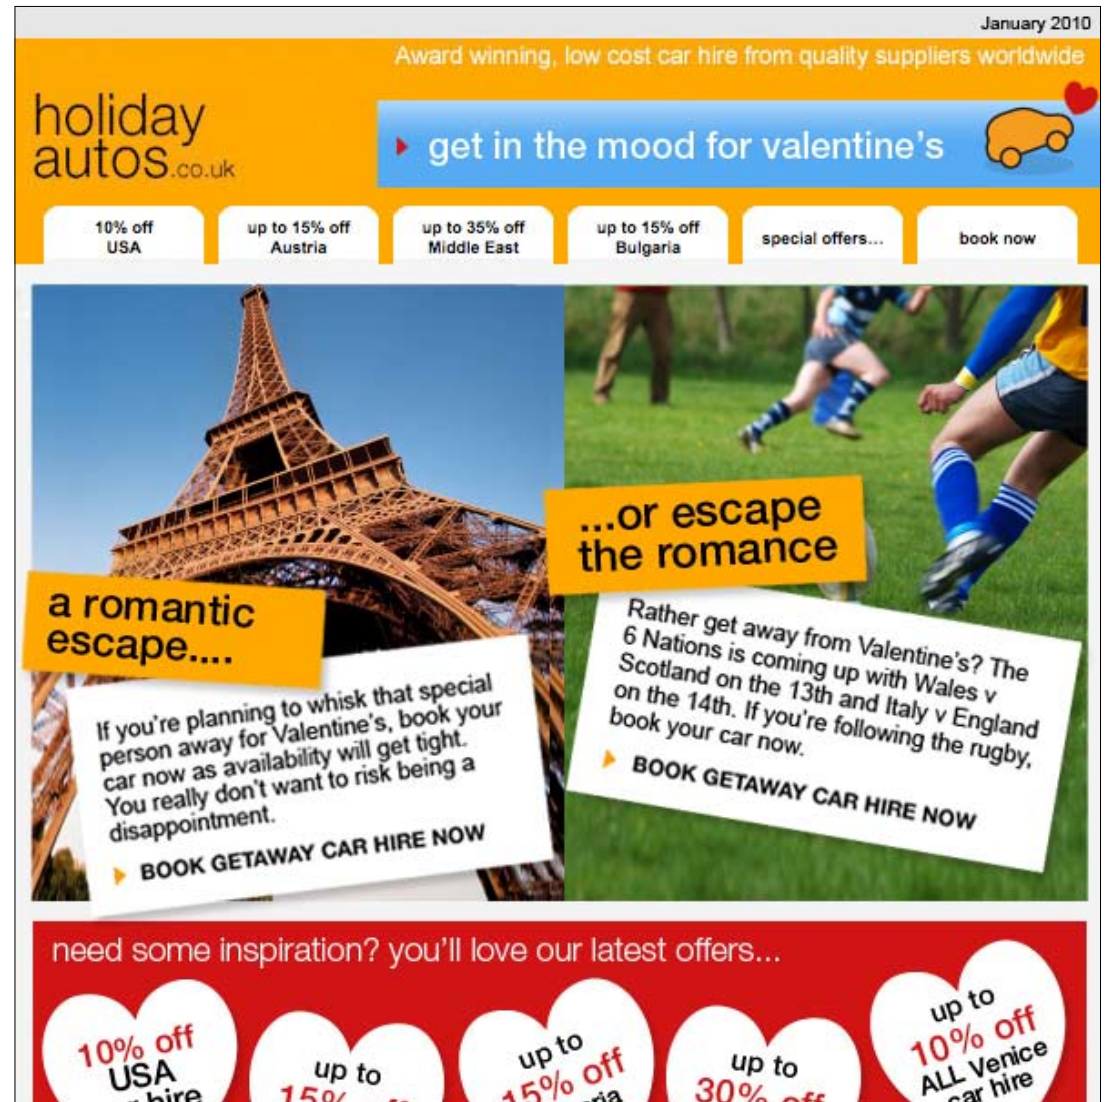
January 2010

Award winning, low cost car hire from quality suppliers worldwide

holiday autos.co.uk

get in the mood for valentine's

10% off USA | up to 15% off Austria | up to 35% off Middle East | up to 15% off Bulgaria | special offers... | book now

a romantic escape....

If you're planning to whisk that special person away for Valentine's, book your car now as availability will get tight. You really don't want to risk being a disappointment.

BOOK GETAWAY CAR HIRE NOW

...or escape the romance

Rather get away from Valentine's? The 6 Nations is coming up with Wales v Scotland on the 13th and Italy v England on the 14th. If you're following the rugby, book your car now.

BOOK GETAWAY CAR HIRE NOW

need some inspiration? you'll love our latest offers...

10% off USA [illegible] hire

up to 15% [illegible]

up to 15% off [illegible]ria

up to 30% off

up to 10% off ALL Venice car hire